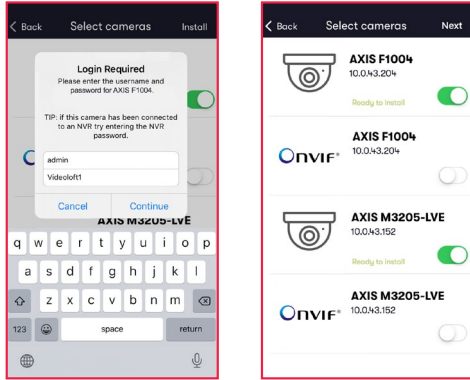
Back

Select cameras

Install

Login Required

Please enter the username and password for AXIS F1004.

TIP: if this camera has been connected to an NVR try entering the NVR password.

admin

Videoloft1

Cancel

Continue

AXIS M3205-LVE

q w e r t y u i o p

a s d f g h j k l

z x c v b n m

123

space

return

Back

Select cameras

Next

AXIS F1004

10.0.43.204

Ready to install

ONVIF

AXIS F1004

10.0.43.204

AXIS M3205-LVE

10.0.43.152

Ready to install

ONVIF

AXIS M3205-LVE

10.0.43.152